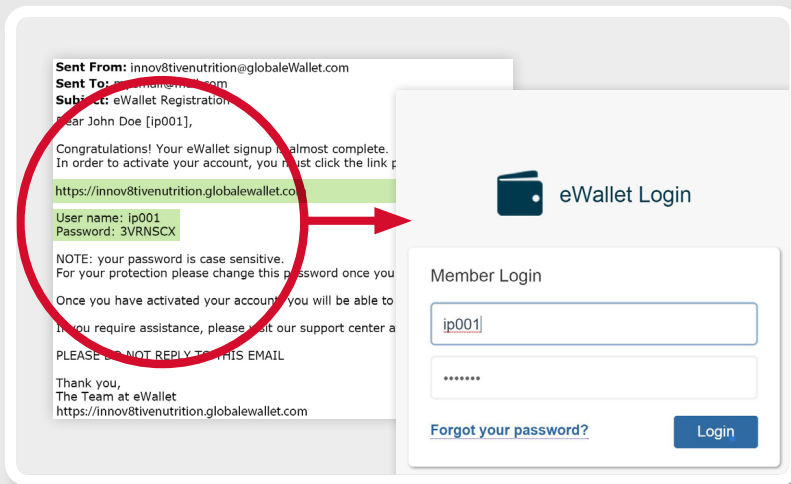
Sent From: innov8tivenutrition@globaleWallet.com
Sent To: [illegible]@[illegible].com
Subject: eWallet Registration

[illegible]ear John Doe [ip001],

Congratulations! Your eWallet signup is almost complete.
In order to activate your account, you must click the link p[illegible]

https://innov8tivenutrition.globalewallet.com

User name: ip001
Password: 3VRNSCX

NOTE: your password is case sensitive.
For your protection please change this password once you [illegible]

Once you have activated your account, you will be able to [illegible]

I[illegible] you require assistance, please visit our support center a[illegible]

PLEASE DO NOT REPLY TO THIS EMAIL

Thank you,
The Team at eWallet
https://innov8tivenutrition.globalewallet.com

eWallet Login

Member Login

ip001

•••••••

Forgot your password?

Login